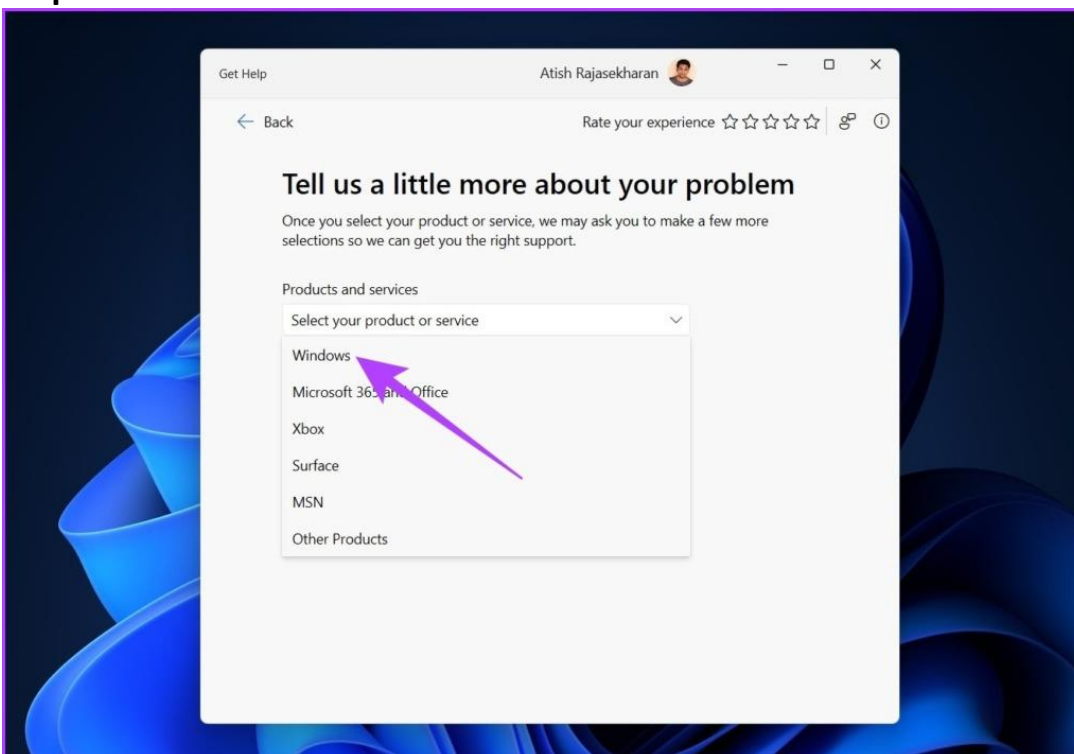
Get Help

Atish Rajasekharan

← Back

Rate your experience ☆☆☆☆☆

Tell us a little more about your problem

Once you select your product or service, we may ask you to make a few more selections so we can get you the right support.

Products and services

Select your product or service

Windows

Microsoft 36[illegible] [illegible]Office

Xbox

Surface

MSN

Other Products